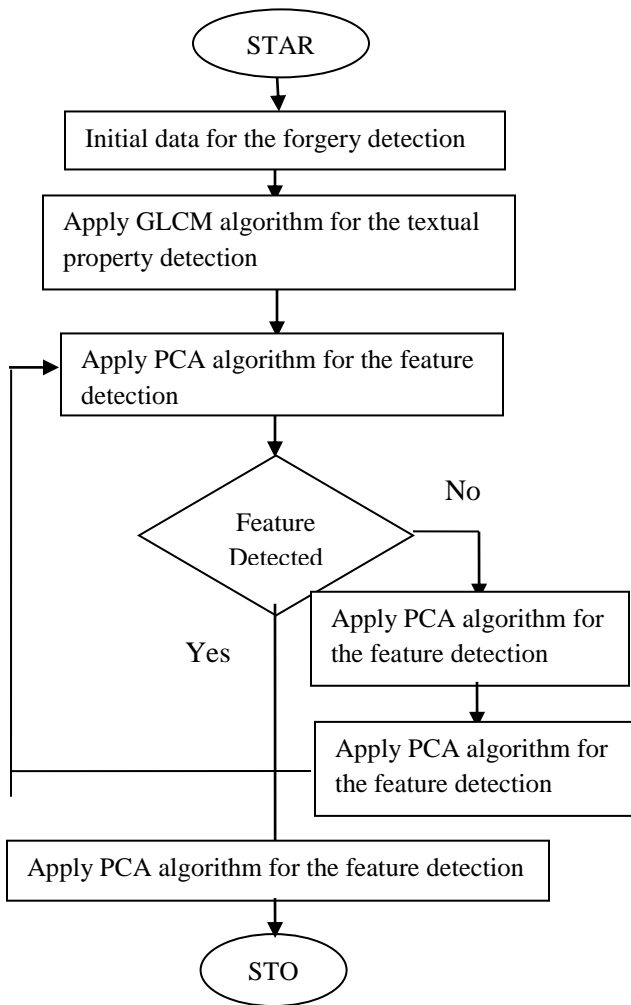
STAR

Initial data for the forgery detection

Apply GLCM algorithm for the textual property detection

Apply PCA algorithm for the feature detection

Feature Detected

No

Apply PCA algorithm for the feature detection

Yes

Apply PCA algorithm for the feature detection

Apply PCA algorithm for the feature detection

STO